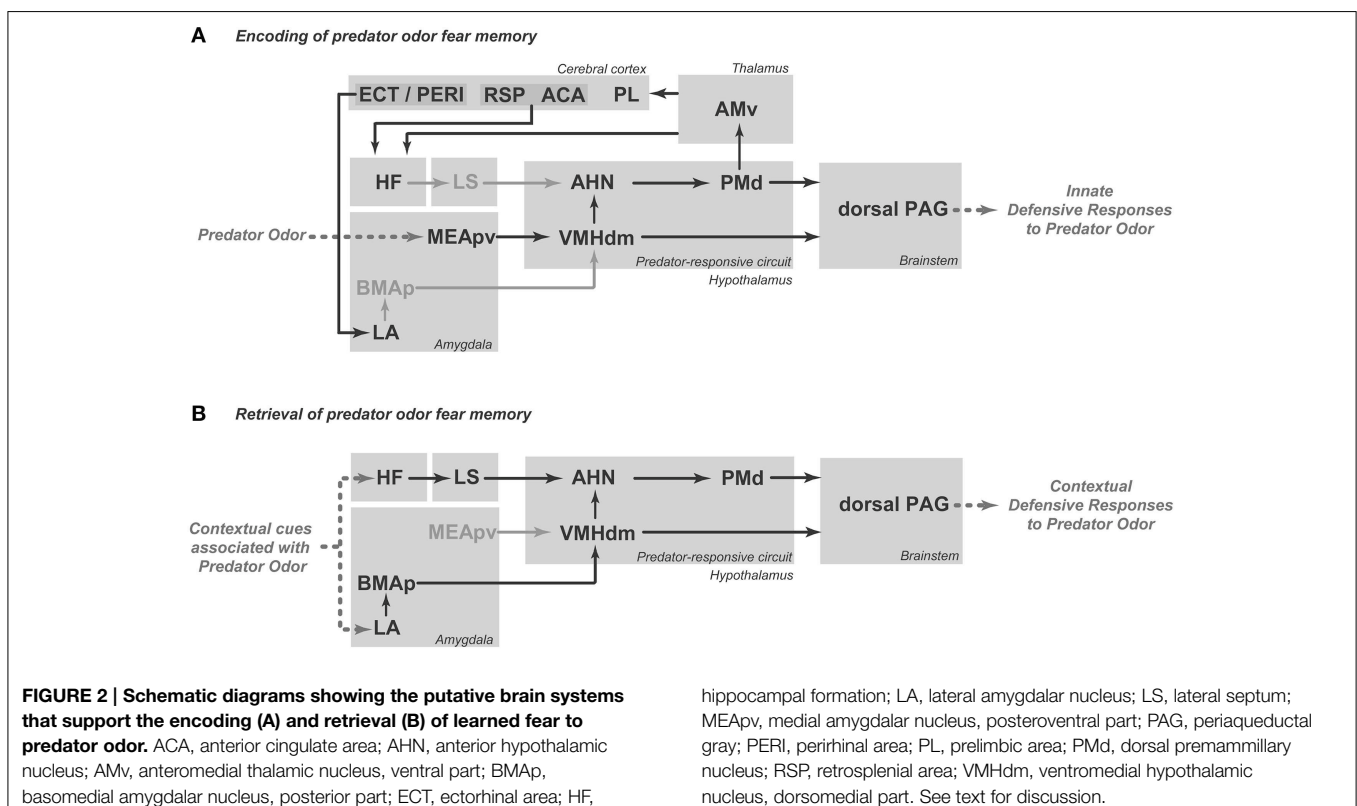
**A** *Encoding of predator odor fear memory*

Cerebral cortex

ECT / PERI RSP ACA PL

Thalamus

AMv

HF LS AHN PMd

dorsal PAG

Innate Defensive Responses to Predator Odor

Predator Odor MEApv VMHdm

Predator-responsive circuit Hypothalamus

Brainstem

BMAp

LA

Amygdala

**B** *Retrieval of predator odor fear memory*

HF LS AHN PMd

dorsal PAG

Contextual Defensive Responses to Predator Odor

Contextual cues associated with Predator Odor

MEApv VMHdm

Predator-responsive circuit Hypothalamus

Brainstem

BMAp

LA

Amygdala

**FIGURE 2 | Schematic diagrams showing the putative brain systems that support the encoding (A) and retrieval (B) of learned fear to predator odor.** ACA, anterior cingulate area; AHN, anterior hypothalamic nucleus; AMv, anteromedial thalamic nucleus, ventral part; BMAp, basomedial amygdalar nucleus, posterior part; ECT, ectorhinal area; HF, hippocampal formation; LA, lateral amygdalar nucleus; LS, lateral septum; MEApv, medial amygdalar nucleus, posteroventral part; PAG, periaqueductal gray; PERI, perirhinal area; PL, prelimbic area; PMd, dorsal premammillary nucleus; RSP, retrosplenial area; VMHdm, ventromedial hypothalamic nucleus, dorsomedial part. See text for discussion.